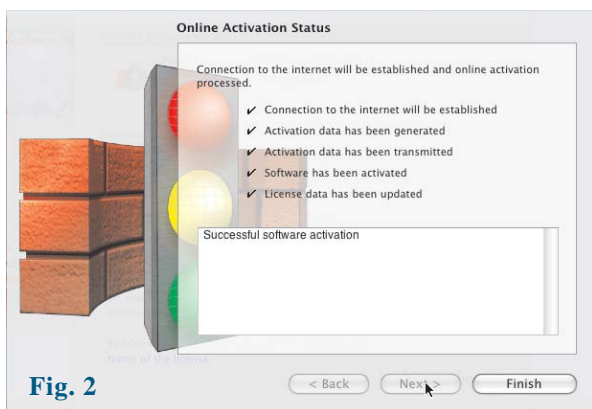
Online Activation Status

Connection to the internet will be established and online activation processed.

✔ Connection to the internet will be established
✔ Activation data has been generated
✔ Activation data has been transmitted
✔ Software has been activated
✔ License data has been updated

Successful software activation

Fig. 2

< Back
Next >
Finish